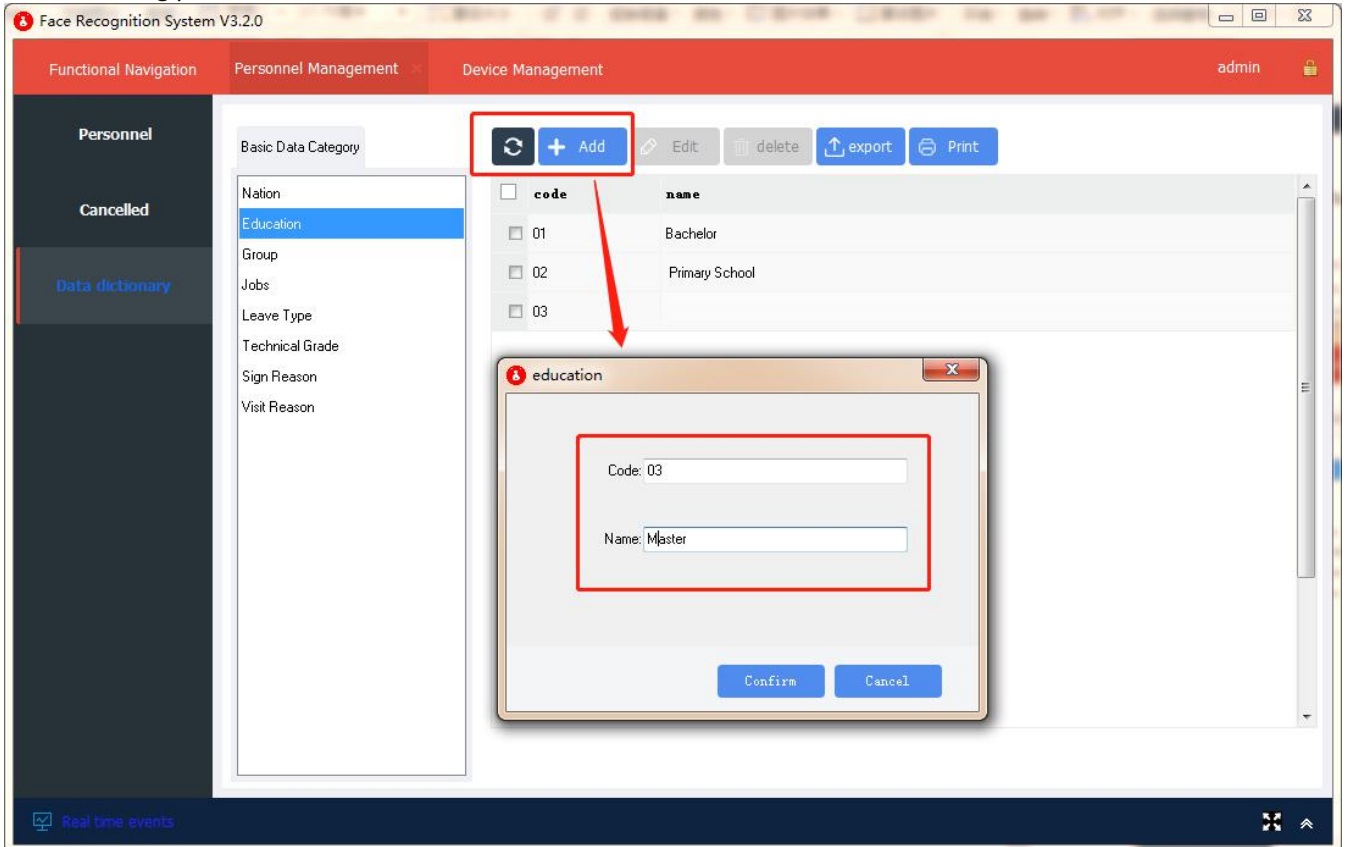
Face Recognition System V3.2.0

Functional Navigation
Personnel Management
Device Management
admin

Personnel
Cancelled
Data dictionary

Basic Data Category

Nation
Education
Group
Jobs
Leave Type
Technical Grade
Sign Reason
Visit Reason

Add
Edit
delete
export
Print

| code | name |
|---|---|
| 01 | Bachelor |
| 02 | Primary School |
| 03 | |

education

Code: 03

Name: Master

Confirm
Cancel

Real time events